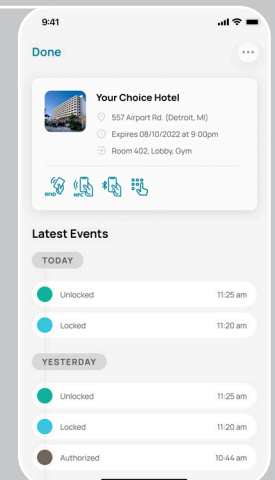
9:41

Done

Your Choice Hotel

557 Airport Rd. (Detroit, MI)

Expires 08/10/2022 at 9:00pm

Room 402, Lobby, Gym

RFID NFC

Latest Events

TODAY

Unlocked 11:25 am

Locked 11:20 am

YESTERDAY

Unlocked 11:25 am

Locked 11:20 am

Authorized 10:44 am